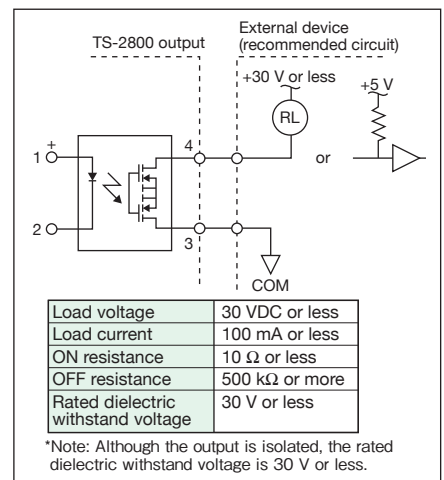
TS-2800 output

External device (recommended circuit)

+30 V or less

RL

+5 V

+

1

2

4

3

or

COM

| Load voltage | 30 VDC or less |
|---|---|
| Load current | 100 mA or less |
| ON resistance | 10 Ω or less |
| OFF resistance | 500 kΩ or more |
| Rated dielectric withstand voltage | 30 V or less |

*Note: Although the output is isolated, the rated dielectric withstand voltage is 30 V or less.